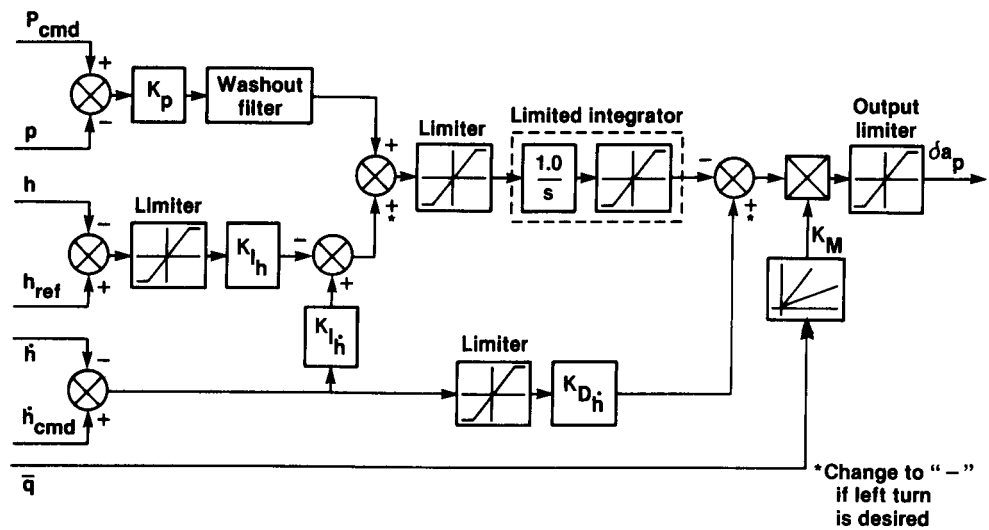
$P_{cmd}$

+

−

p

$K_p$

Washout filter

h

−

Limiter

$h_{ref}$

+

$K_{I_h}$

−

+

+

*

+

$K_{I_{\dot{h}}}$

$\dot{h}$

−

$\dot{h}_{cmd}$

+

Limiter

$K_{D_{\dot{h}}}$

Limiter

Limited integrator

$\frac{1.0}{s}$

−

+

*

Output limiter

$\delta a_p$

$K_M$

$\bar{q}$

*Change to "−" if left turn is desired